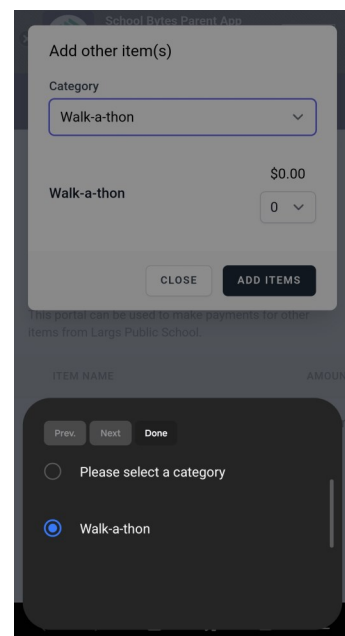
School Bytes Parent App

Add other item(s)

Category

Walk-a-thon

Walk-a-thon

$0.00

0

CLOSE

ADD ITEMS

This portal can be used to make payments for other items from Largs Public School.

ITEM NAME

AMOUN

Prev.

Next

Done

Please select a category

Walk-a-thon